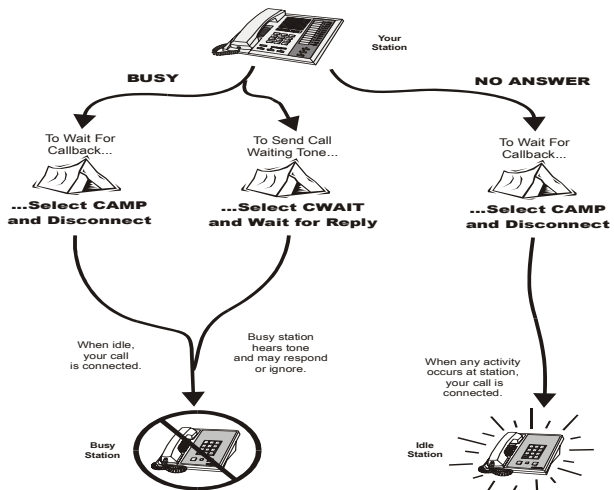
Your Station

BUSY

NO ANSWER

To Wait For Callback...

...Select CAMP and Disconnect

To Send Call Waiting Tone...

...Select CWAIT and Wait for Reply

To Wait For Callback...

...Select CAMP and Disconnect

When idle, your call is connected.

Busy station hears tone and may respond or ignore.

When any activity occurs at station, your call is connected.

Busy Station

Idle Station